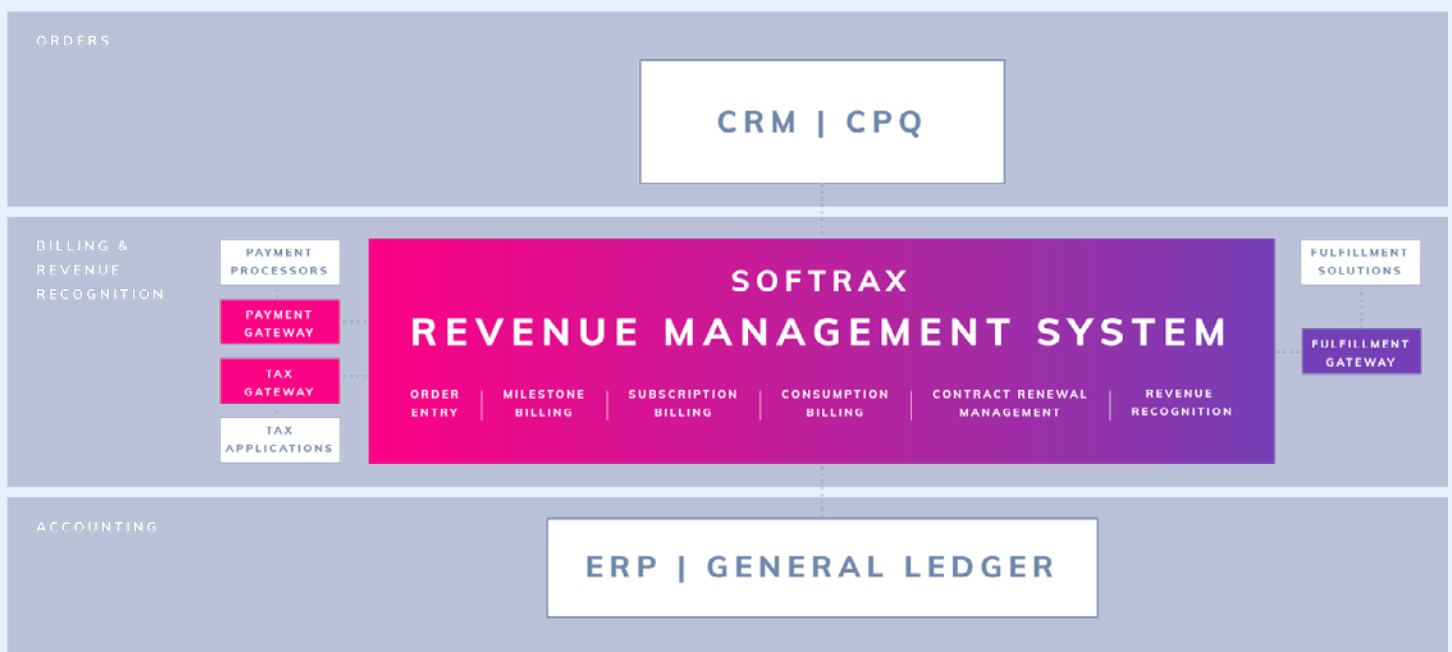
ORDERS

CRM | CPQ

BILLING & REVENUE RECOGNITION

PAYMENT PROCESSORS

PAYMENT GATEWAY

TAX GATEWAY

TAX APPLICATIONS

SOFTRAX

REVENUE MANAGEMENT SYSTEM

ORDER ENTRY | MILESTONE BILLING | SUBSCRIPTION BILLING | CONSUMPTION BILLING | CONTRACT RENEWAL MANAGEMENT | REVENUE RECOGNITION

FULFILLMENT SOLUTIONS

FULFILLMENT GATEWAY

ACCOUNTING

ERP | GENERAL LEDGER